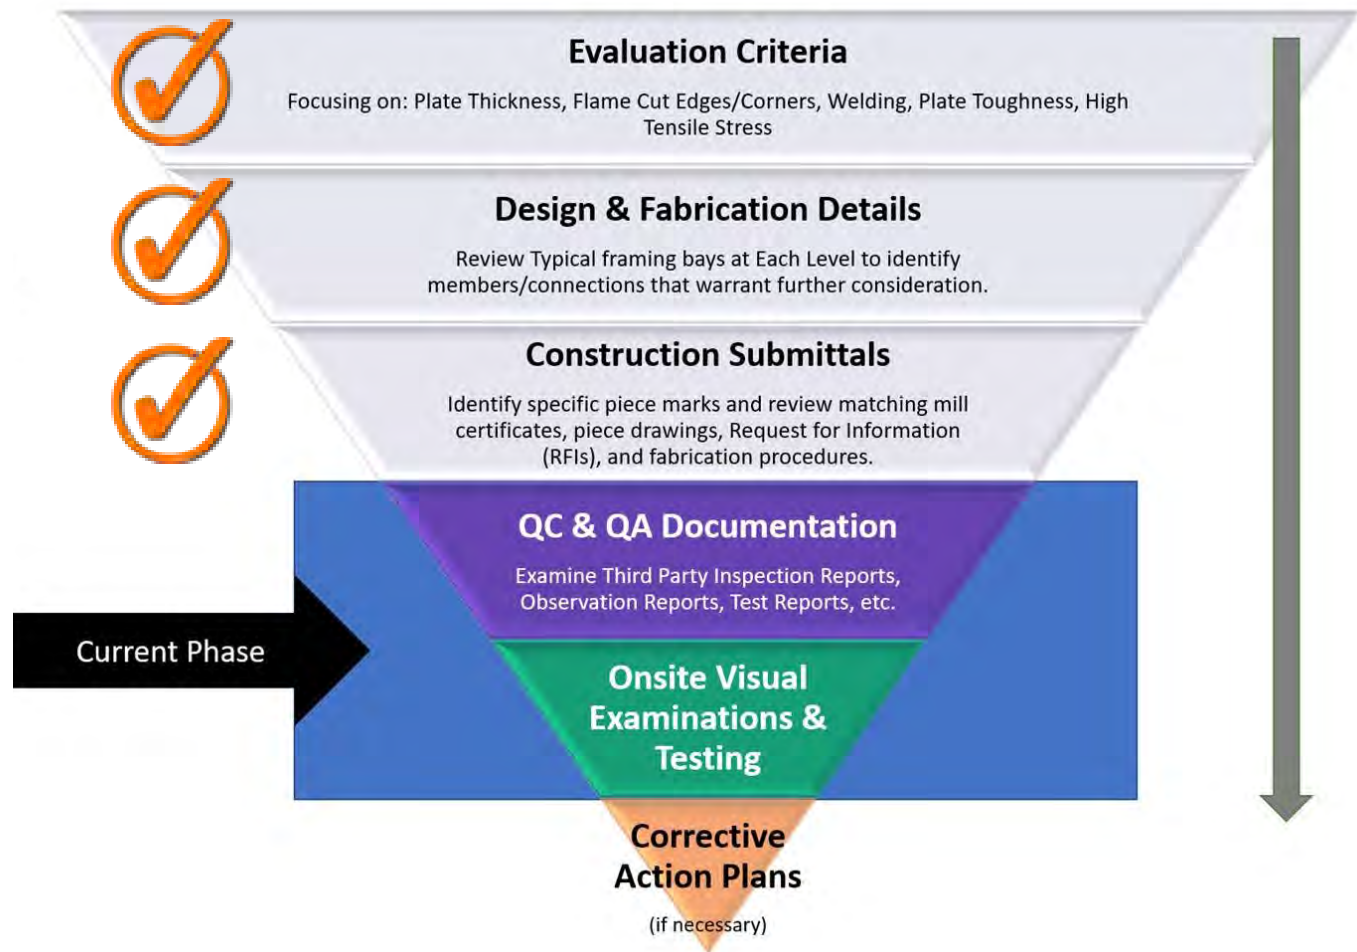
Evaluation Criteria

Focusing on: Plate Thickness, Flame Cut Edges/Corners, Welding, Plate Toughness, High Tensile Stress

Design & Fabrication Details

Review Typical framing bays at Each Level to identify members/connections that warrant further consideration.

Construction Submittals

Identify specific piece marks and review matching mill certificates, piece drawings, Request for Information (RFIs), and fabrication procedures.

QC & QA Documentation

Examine Third Party Inspection Reports, Observation Reports, Test Reports, etc.

Current Phase

Onsite Visual Examinations & Testing

Corrective Action Plans

(if necessary)